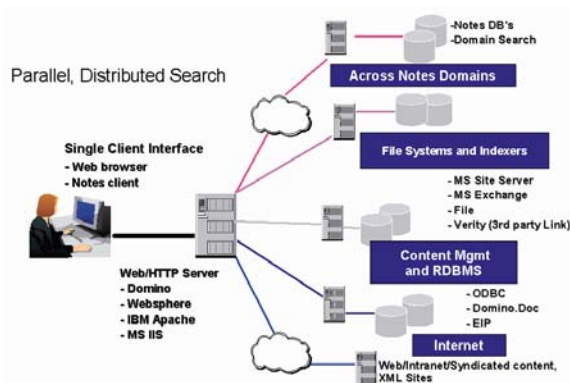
-Notes DB's
-Domain Search

Parallel, Distributed Search

Across Notes Domains

Single Client Interface
- Web browser
- Notes client

File Systems and Indexers

- MS Site Server
- MS Exchange
- File
- Verity (3rd party Link)

Content Mgmt and RDBMS

Web/HTTP Server
- Domino
- Websphere
- IBM Apache
- MS IIS

- ODBC
- Domino.Doc
- EIP

Internet

Web/Intranet/Syndicated content, XML Sites